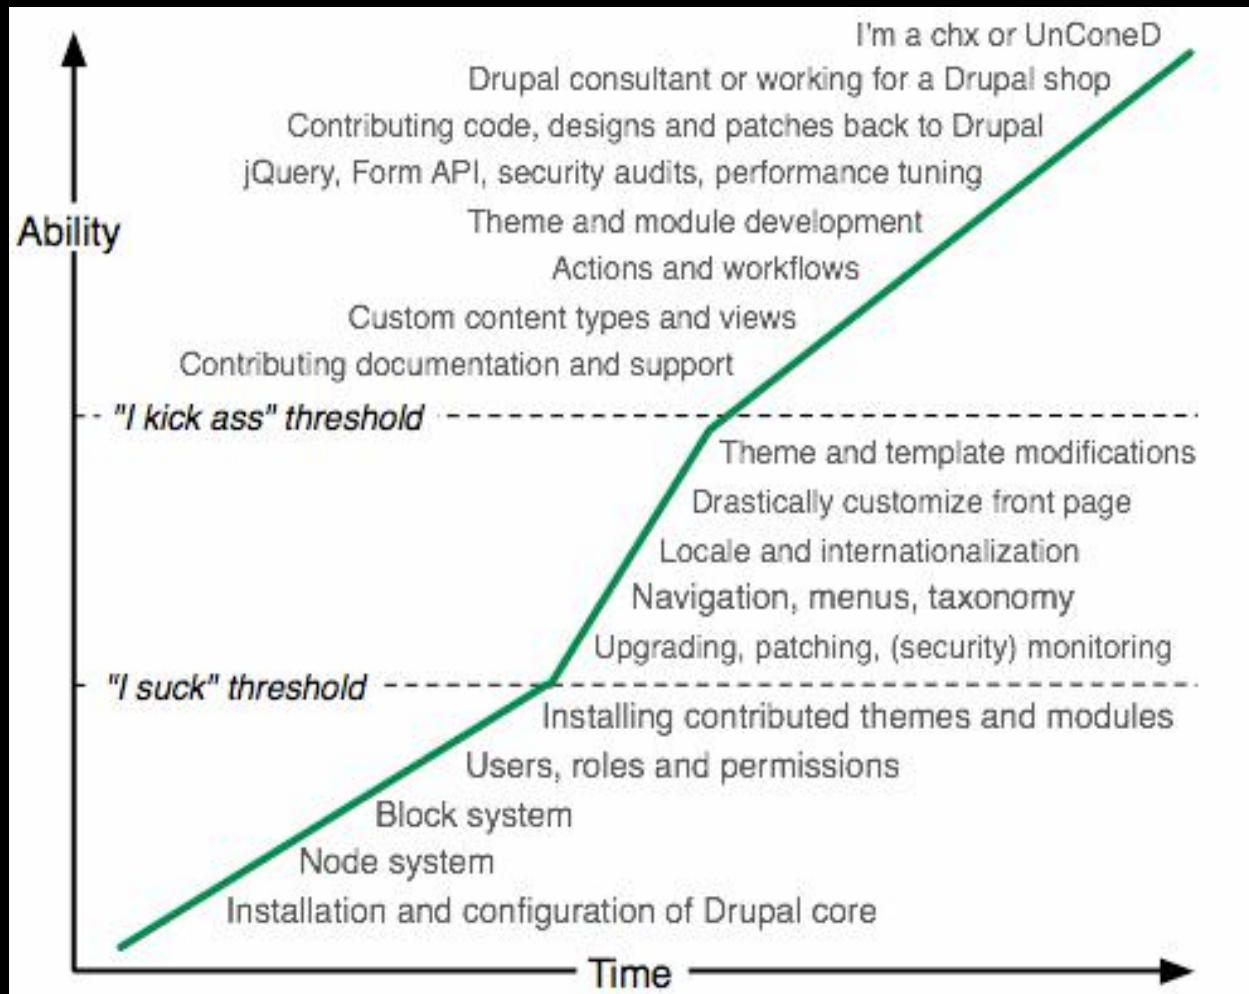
I'm a chx or UnConeD
Drupal consultant or working for a Drupal shop
Contributing code, designs and patches back to Drupal
jQuery, Form API, security audits, performance tuning
Theme and module development
Actions and workflows
Custom content types and views
Contributing documentation and support

Ability

"I kick ass" threshold

Theme and template modifications
Drastically customize front page
Locale and internationalization
Navigation, menus, taxonomy
Upgrading, patching, (security) monitoring

"I suck" threshold

Installing contributed themes and modules
Users, roles and permissions
Block system
Node system
Installation and configuration of Drupal core

Time